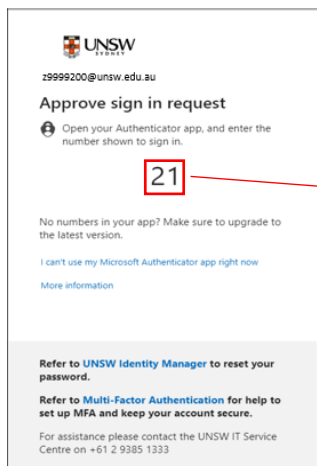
UNSW
SYDNEY

z9999200@unsw.edu.au

Approve sign in request

Open your Authenticator app, and enter the number shown to sign in.

21

No numbers in your app? Make sure to upgrade to the latest version.

I can't use my Microsoft Authenticator app right now

More information

Refer to UNSW Identity Manager to reset your password.

Refer to Multi-Factor Authentication for help to set up MFA and keep your account secure.

For assistance please contact the UNSW IT Service Centre on +61 2 9385 1333